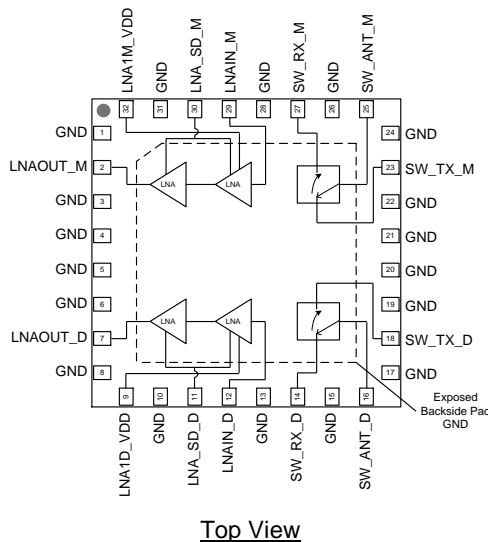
LNA1M_VDD
GND
LNA_SD_M
LNAIN_M
GND
SW_RX_M
GND
SW_ANT_M
32
31
30
29
28
27
26
25

GND 1
LNAOUT_M 2
GND 3
GND 4
GND 5
GND 6
LNAOUT_D 7
GND 8

LNA
LNA
LNA
LNA

24 GND
23 SW_TX_M
22 GND
21 GND
20 GND
19 GND
18 SW_TX_D
17 GND

9
10
11
12
13
14
15
16
LNA1D_VDD
GND
LNA_SD_D
LNAIN_D
GND
SW_RX_D
GND
SW_ANT_D

Exposed Backside Pad GND

Top View